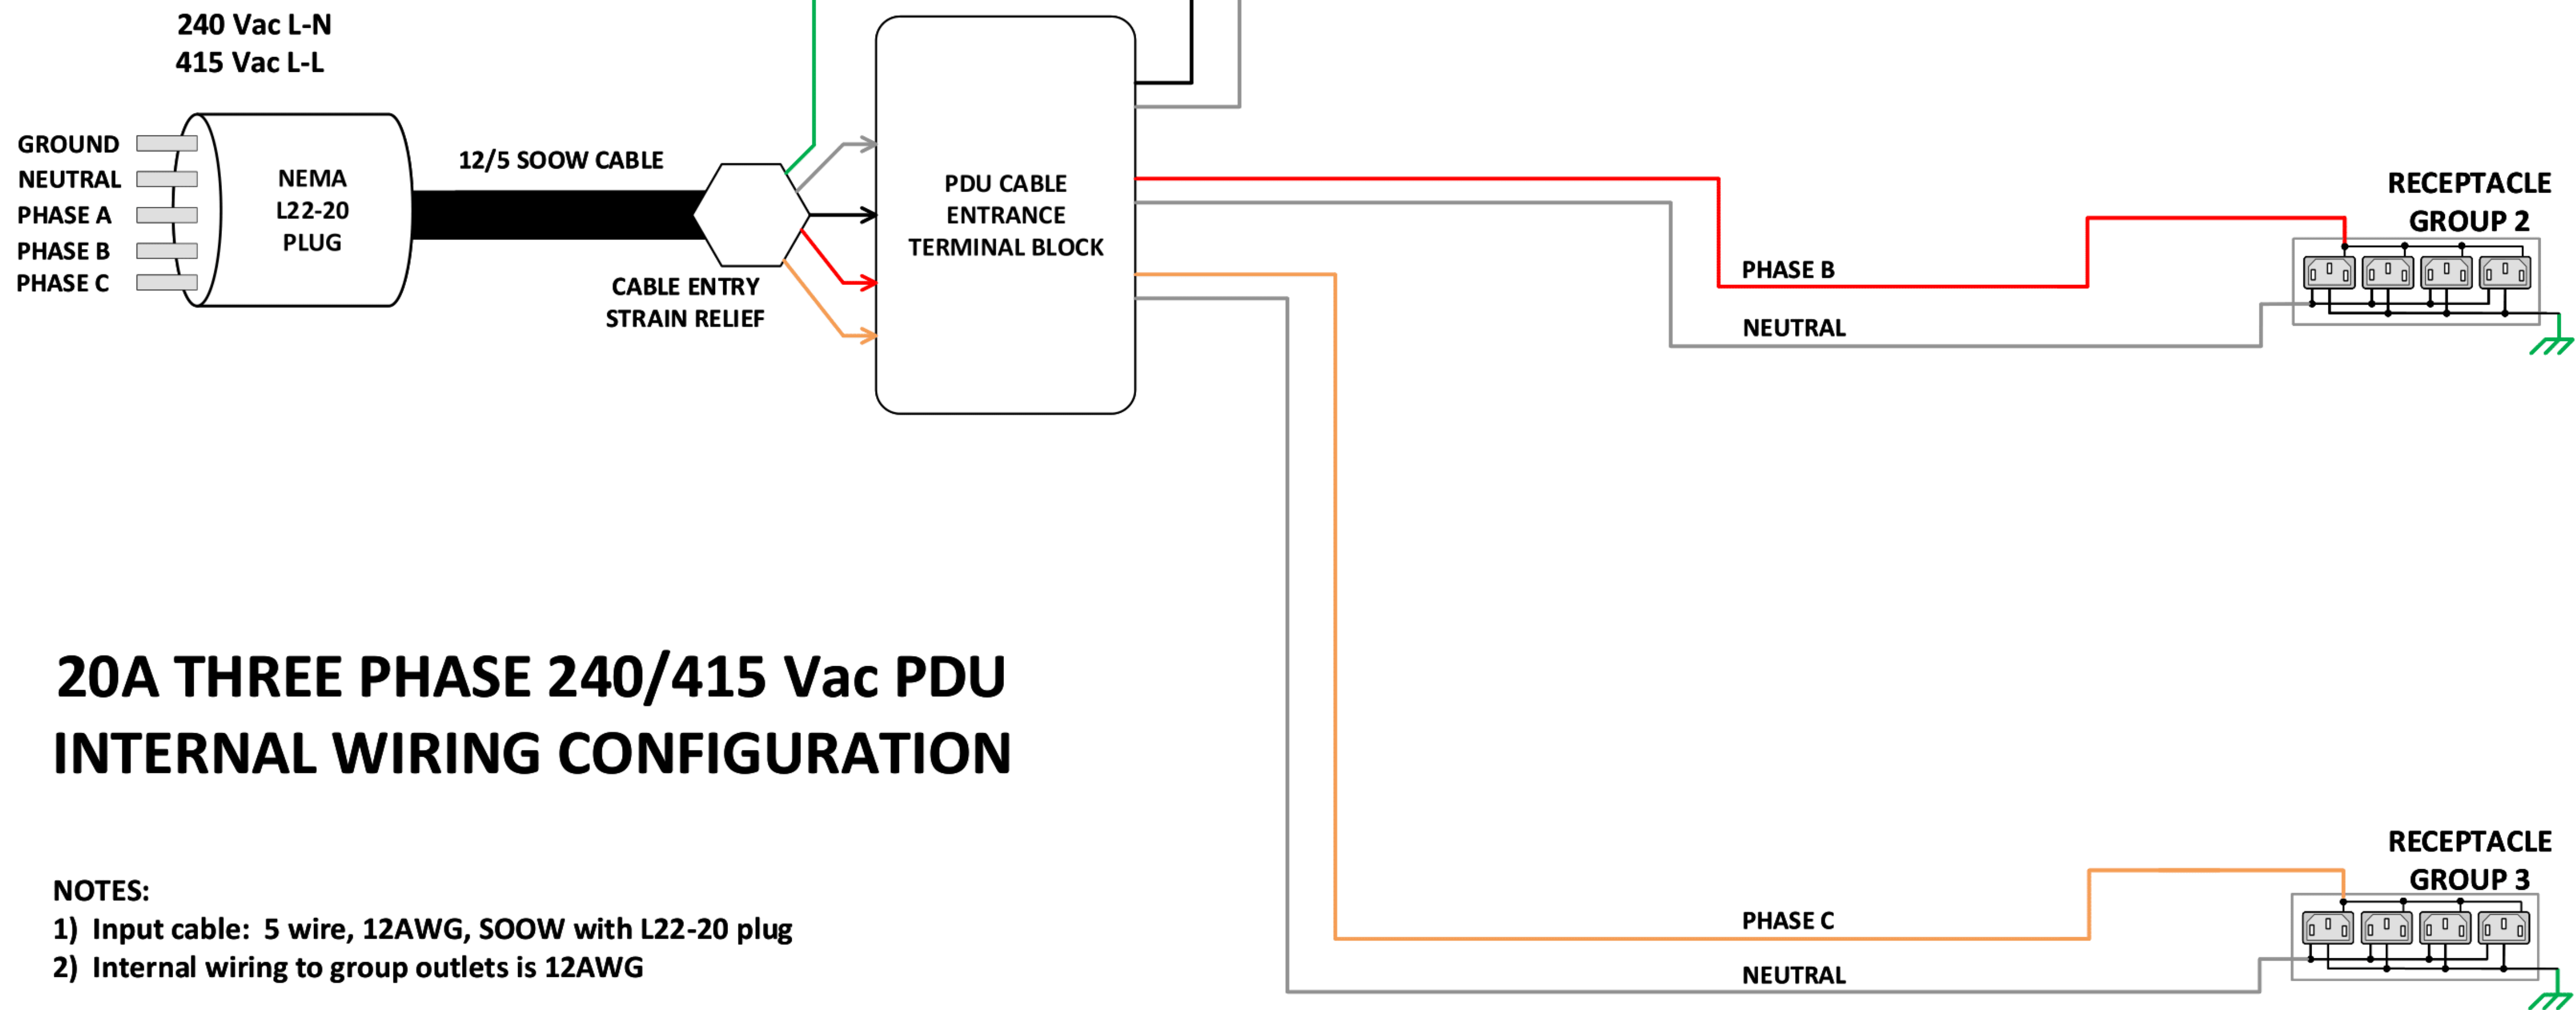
240 Vac L-N
415 Vac L-L

GROUND
NEUTRAL
PHASE A
PHASE B
PHASE C

NEMA
L22-20
PLUG

12/5 SOOW CABLE

CABLE ENTRY
STRAIN RELIEF

PDU CABLE
ENTRANCE
TERMINAL BLOCK

PHASE B
NEUTRAL

RECEPTACLE
GROUP 2

20A THREE PHASE 240/415 Vac PDU
INTERNAL WIRING CONFIGURATION

NOTES:
1) Input cable: 5 wire, 12AWG, SOOW with L22-20 plug
2) Internal wiring to group outlets is 12AWG

PHASE C
NEUTRAL

RECEPTACLE
GROUP 3